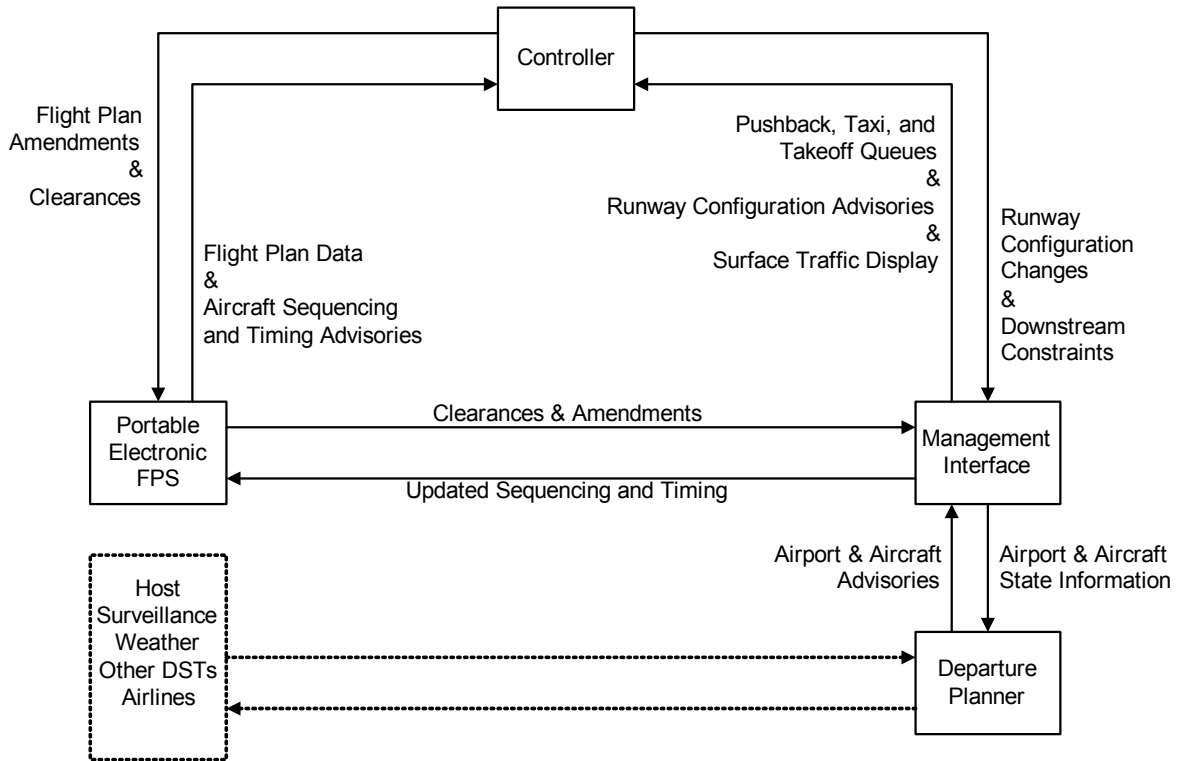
Controller

Flight Plan Amendments & Clearances

Flight Plan Data & Aircraft Sequencing and Timing Advisories

Pushback, Taxi, and Takeoff Queues & Runway Configuration Advisories & Surface Traffic Display

Runway Configuration Changes & Downstream Constraints

Portable Electronic FPS

Clearances & Amendments

Updated Sequencing and Timing

Management Interface

Airport & Aircraft Advisories

Airport & Aircraft State Information

Host Surveillance Weather Other DSTs Airlines

Departure Planner